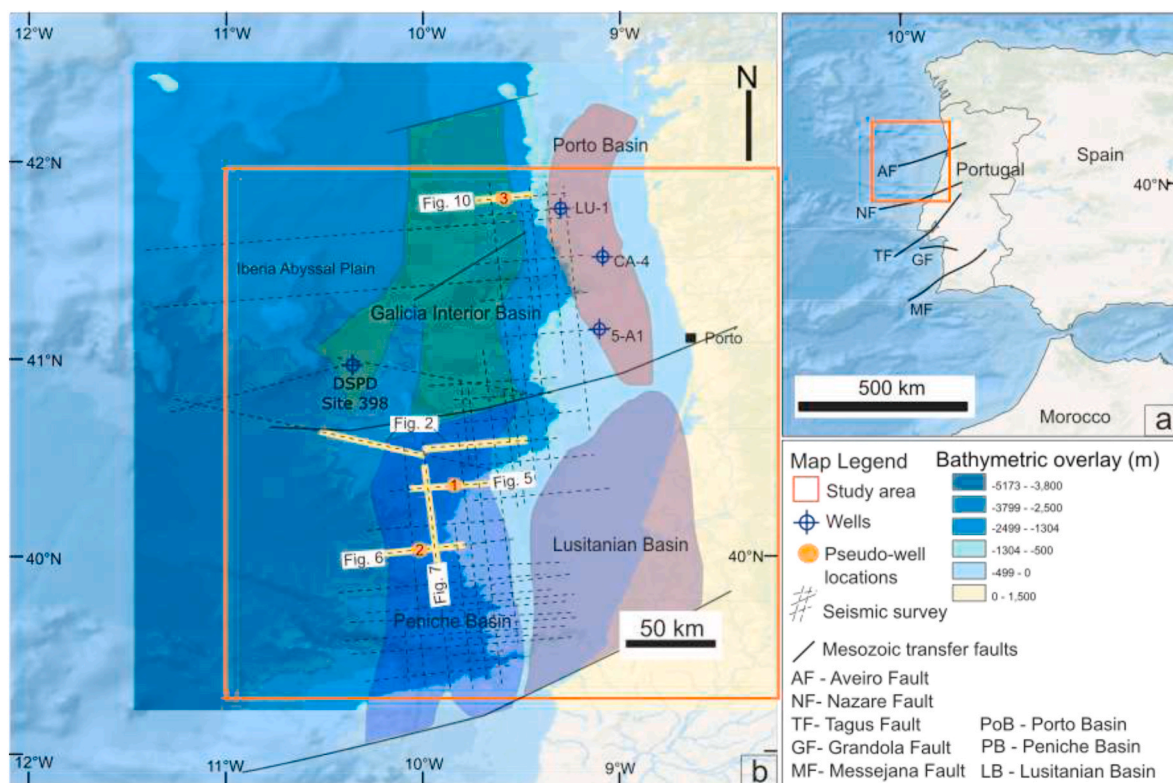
12°W 11°W 10°W 9°W

N

42°N

41°N

40°N

Porto Basin

Fig. 10

3

LU-1

CA-4

Iberia Abyssal Plain

Galicia Interior Basin

5-A1

Porto

DSPD Site 398

Fig. 2

Fig. 5

1

Fig. 6

2

Fig. 7

Lusitanian Basin

Peniche Basin

50 km

12°W 11°W 10°W 9°W

b

10°W

AF

Portugal

Spain

40°N

NF

TF

GF

MF

500 km

Morocco

a

Map Legend

Study area

Wells

Pseudo-well locations

Seismic survey

Bathymetric overlay (m)

-5173 - -3,800

-3799 - -2,500

-2499 - -1304

-1304 - -500

-499 - 0

0 - 1,500

Mesozoic transfer faults

AF - Aveiro Fault

NF- Nazare Fault

TF- Tagus Fault

GF- Grandola Fault

MF- Messejana Fault

PoB - Porto Basin

PB - Peniche Basin

LB - Lusitanian Basin